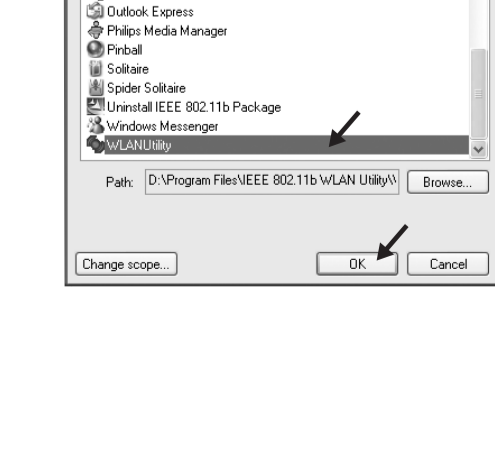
Outlook Express
Philips Media Manager
Pinball
Solitaire
Spider Solitaire
Uninstall IEEE 802.11b Package
Windows Messenger
WLANUtility

Path: D:\Program Files\IEEE 802.11b WLAN Utility\\ Browse...

Change scope... OK Cancel